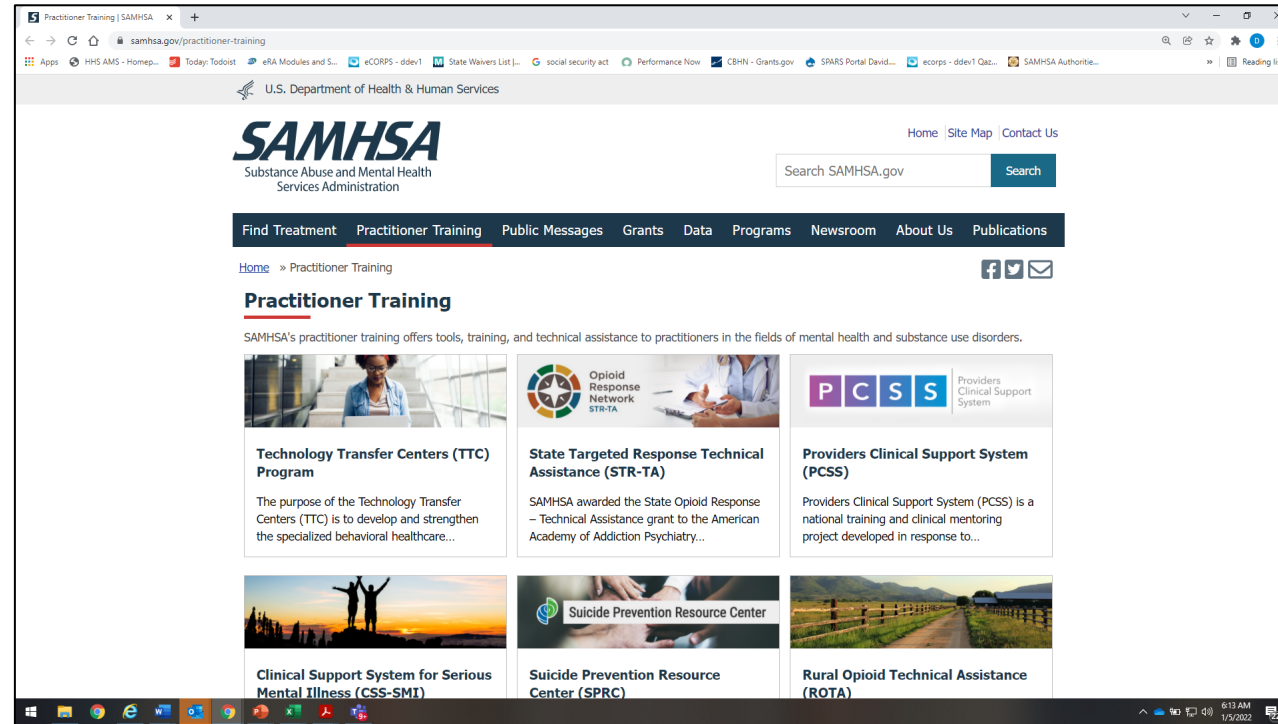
Practitioner Training | SAMHSA

samhsa.gov/practitioner-training

Apps HHS AMS - Homep... Today: Todoist eRA Modules and S... eCORPS - ddev1 State Waivers List |... social security act Performance Now CBHN - Grants.gov SPARS Portal David... ecorps - ddev1 Qaz... SAMHSA Authoritie... Reading li

U.S. Department of Health & Human Services

SAMHSA
Substance Abuse and Mental Health Services Administration

Home Site Map Contact Us

Search SAMHSA.gov Search

Find Treatment Practitioner Training Public Messages Grants Data Programs Newsroom About Us Publications

Home » Practitioner Training

Practitioner Training

SAMHSA's practitioner training offers tools, training, and technical assistance to practitioners in the fields of mental health and substance use disorders.

Technology Transfer Centers (TTC) Program

The purpose of the Technology Transfer Centers (TTC) is to develop and strengthen the specialized behavioral healthcare...

Opioid Response Network STR-TA

State Targeted Response Technical Assistance (STR-TA)

SAMHSA awarded the State Opioid Response – Technical Assistance grant to the American Academy of Addiction Psychiatry...

P C S S Providers Clinical Support System

Providers Clinical Support System (PCSS)

Providers Clinical Support System (PCSS) is a national training and clinical mentoring project developed in response to...

Clinical Support System for Serious Mental Illness (CSS-SMI)

Suicide Prevention Resource Center

Suicide Prevention Resource Center (SPRC)

Rural Opioid Technical Assistance (ROTA)

6:13 AM
1/5/2022